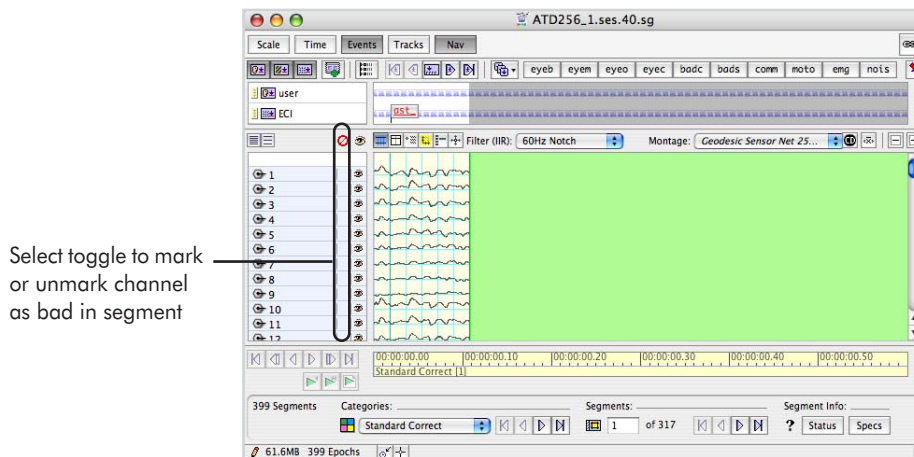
Select toggle to mark or unmark channel as bad in segment

ATD256_1.ses.40.sg

Scale Time Events Tracks Nav

eyeb eyem eyeo eyec badc bads comm moto emg nois

user
ECI
gst

Filter (IIR): 60Hz Notch
Montage: Geodesic Sensor Net 25...

1
2
3
4
5
6
7
8
9
10
11
12

00:00:00.00 00:00:00.10 00:00:00.20 00:00:00.30 00:00:00.40 00:00:00.50
Standard Correct [1]

399 Segments
Categories:
Standard Correct
Segments:
1 of 317
Segment Info:
? Status Specs

61.6MB 399 Epochs